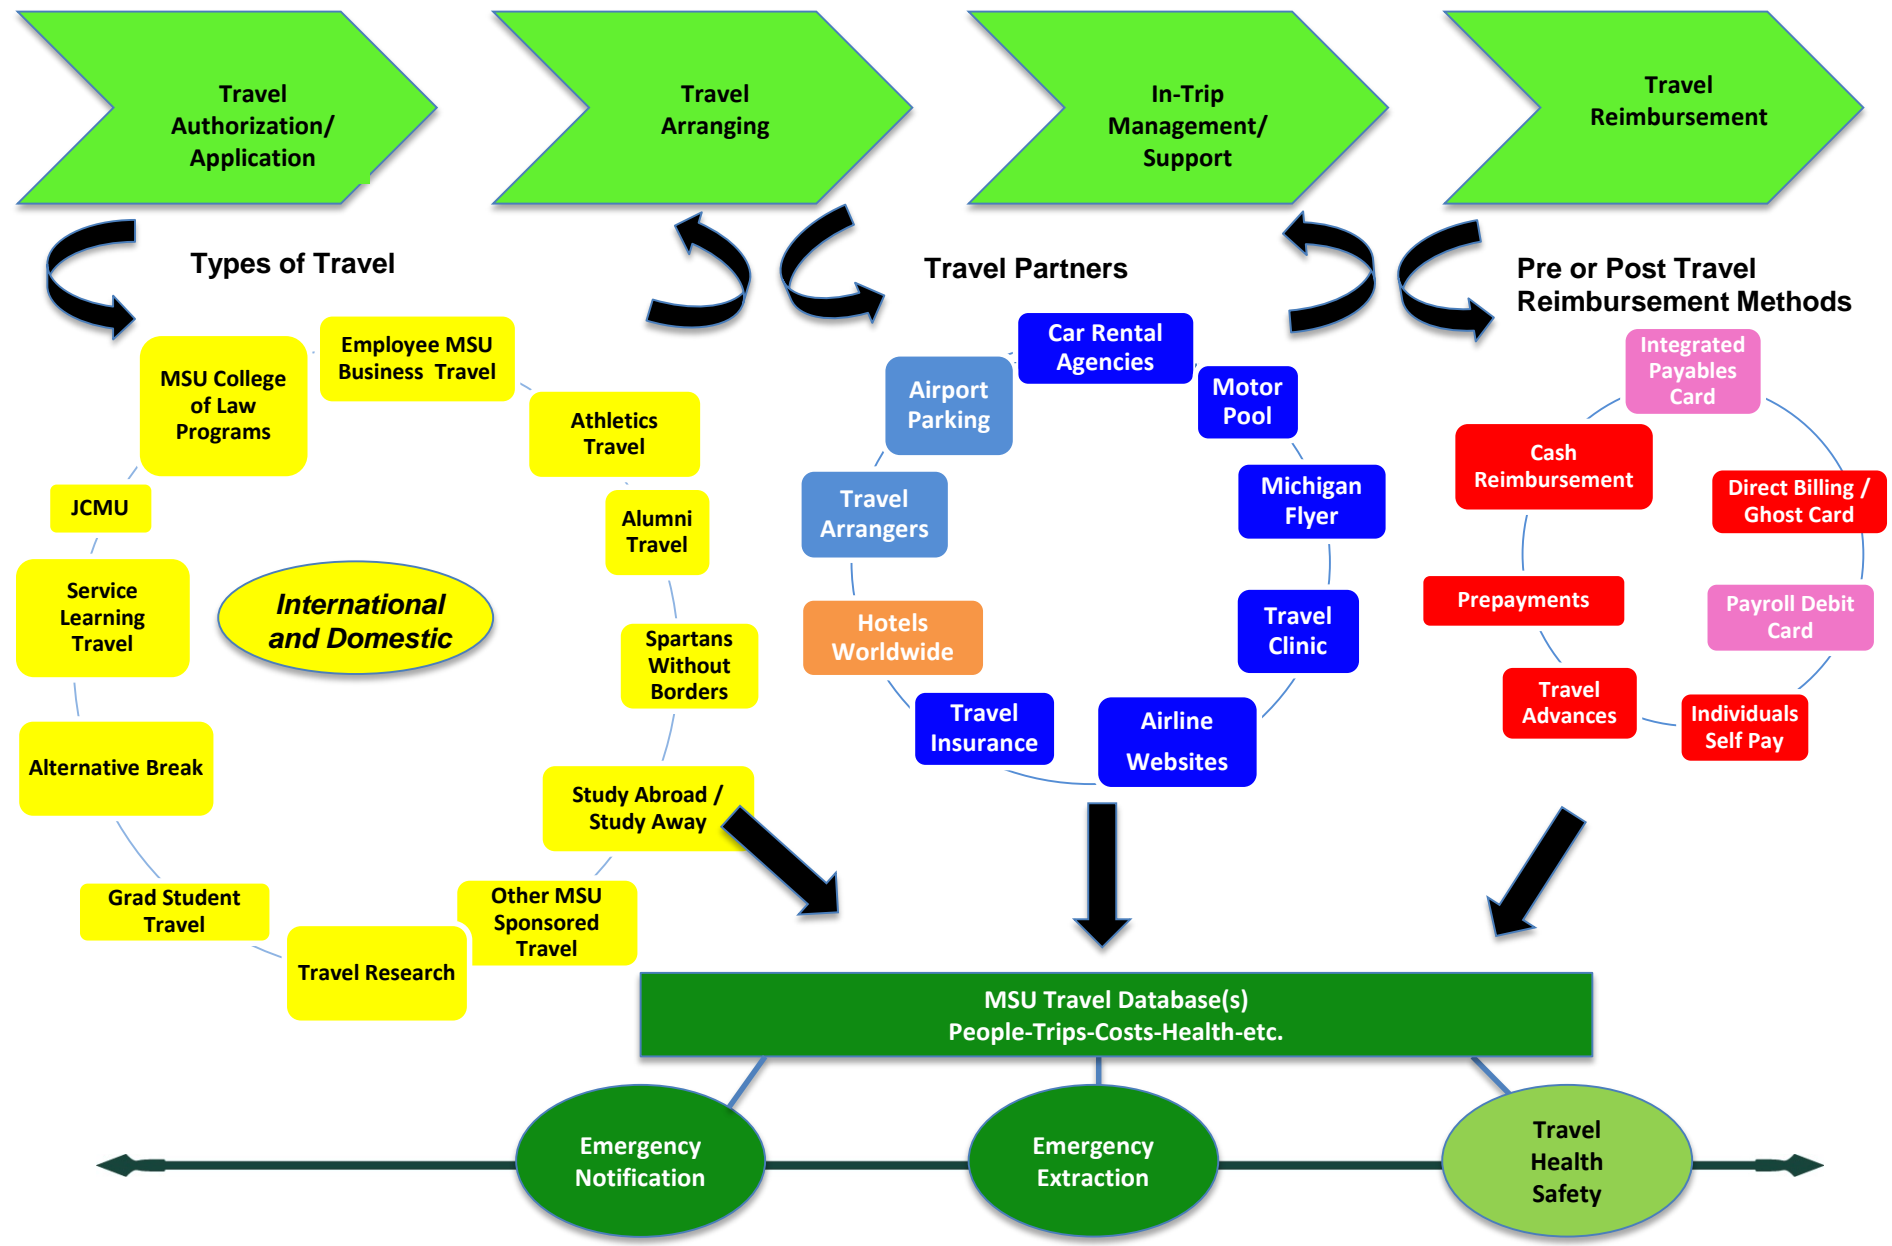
Travel Authorization/ Application

Travel Arranging

In-Trip Management/ Support

Travel Reimbursement

Types of Travel

Employee MSU Business Travel

MSU College of Law Programs

Athletics Travel

JCMU

Alumni Travel

Service Learning Travel

International and Domestic

Spartans Without Borders

Alternative Break

Study Abroad / Study Away

Grad Student Travel

Other MSU Sponsored Travel

Travel Research

Travel Partners

Car Rental Agencies

Airport Parking

Motor Pool

Travel Arrangers

Michigan Flyer

Hotels Worldwide

Travel Clinic

Travel Insurance

Airline Websites

Pre or Post Travel Reimbursement Methods

Integrated Payables Card

Cash Reimbursement

Direct Billing / Ghost Card

Prepayments

Payroll Debit Card

Travel Advances

Individuals Self Pay

MSU Travel Database(s)
People-Trips-Costs-Health-etc.

Emergency Notification

Emergency Extraction

Travel Health Safety